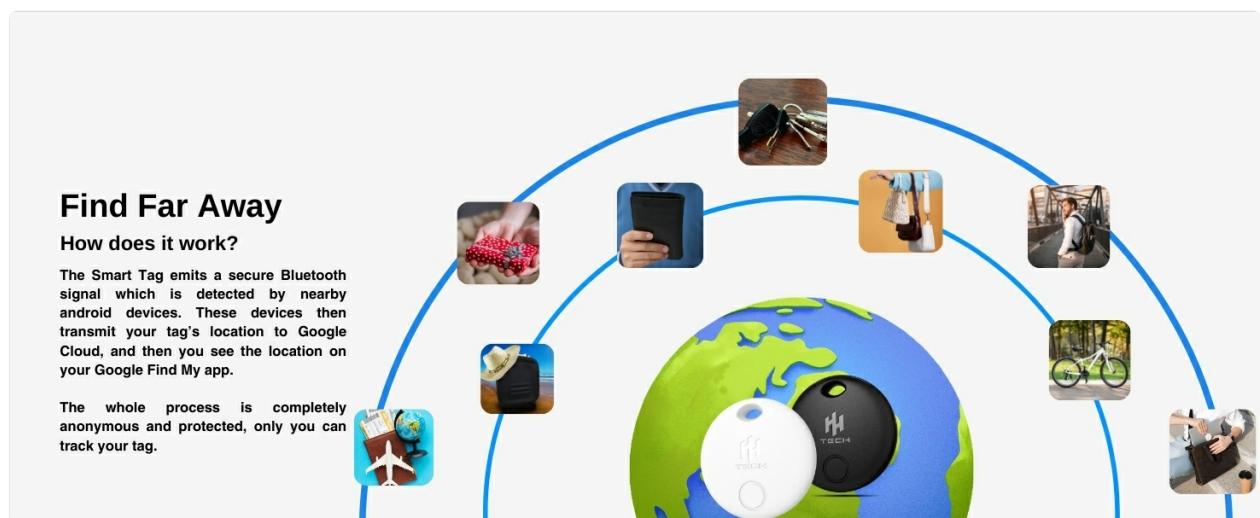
Find Far Away

How does it work?

The Smart Tag emits a secure Bluetooth signal which is detected by nearby android devices. These devices then transmit your tag's location to Google Cloud, and then you see the location on your Google Find My app.

The whole process is completely anonymous and protected, only you can track your tag.

TECH

TECH